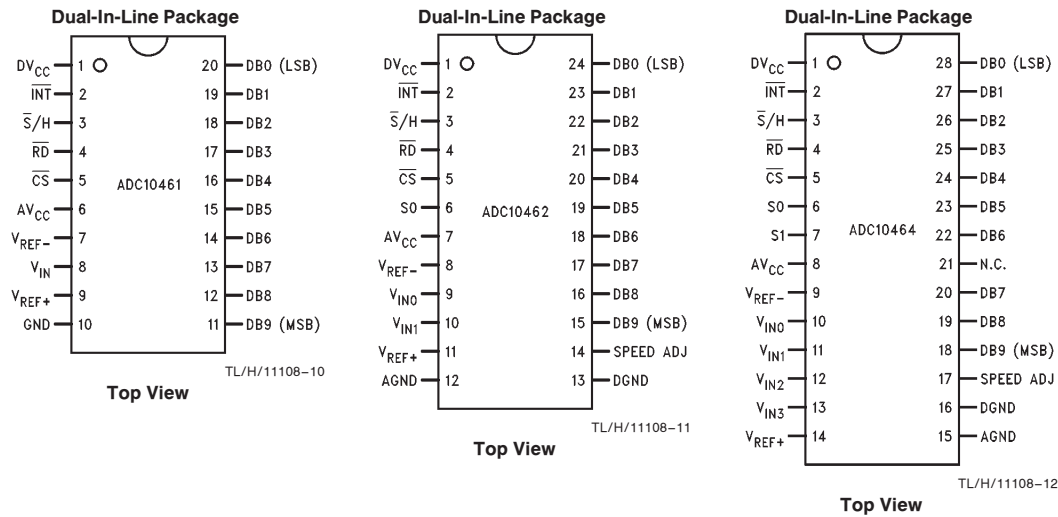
Dual-In-Line Package

$DV_{CC}$ 1
$\overline{INT}$ 2
$\overline{S}/H$ 3
$\overline{RD}$ 4
$\overline{CS}$ 5
$AV_{CC}$ 6
$V_{REF-}$ 7
$V_{IN}$ 8
$V_{REF+}$ 9
GND 10
20 DB0 (LSB)
19 DB1
18 DB2
17 DB3
16 DB4
15 DB5
14 DB6
13 DB7
12 DB8
11 DB9 (MSB)

ADC10461

TL/H/11108–10

Top View

Dual-In-Line Package

$DV_{CC}$ 1
$\overline{INT}$ 2
$\overline{S}/H$ 3
$\overline{RD}$ 4
$\overline{CS}$ 5
S0 6
$AV_{CC}$ 7
$V_{REF-}$ 8
$V_{IN0}$ 9
$V_{IN1}$ 10
$V_{REF+}$ 11
AGND 12
24 DB0 (LSB)
23 DB1
22 DB2
21 DB3
20 DB4
19 DB5
18 DB6
17 DB7
16 DB8
15 DB9 (MSB)
14 SPEED ADJ
13 DGND

ADC10462

TL/H/11108–11

Top View

Dual-In-Line Package

$DV_{CC}$ 1
$\overline{INT}$ 2
$\overline{S}/H$ 3
$\overline{RD}$ 4
$\overline{CS}$ 5
S0 6
S1 7
$AV_{CC}$ 8
$V_{REF-}$ 9
$V_{IN0}$ 10
$V_{IN1}$ 11
$V_{IN2}$ 12
$V_{IN3}$ 13
$V_{REF+}$ 14
28 DB0 (LSB)
27 DB1
26 DB2
25 DB3
24 DB4
23 DB5
22 DB6
21 N.C.
20 DB7
19 DB8
18 DB9 (MSB)
17 SPEED ADJ
16 DGND
15 AGND

ADC10464

TL/H/11108–12

Top View